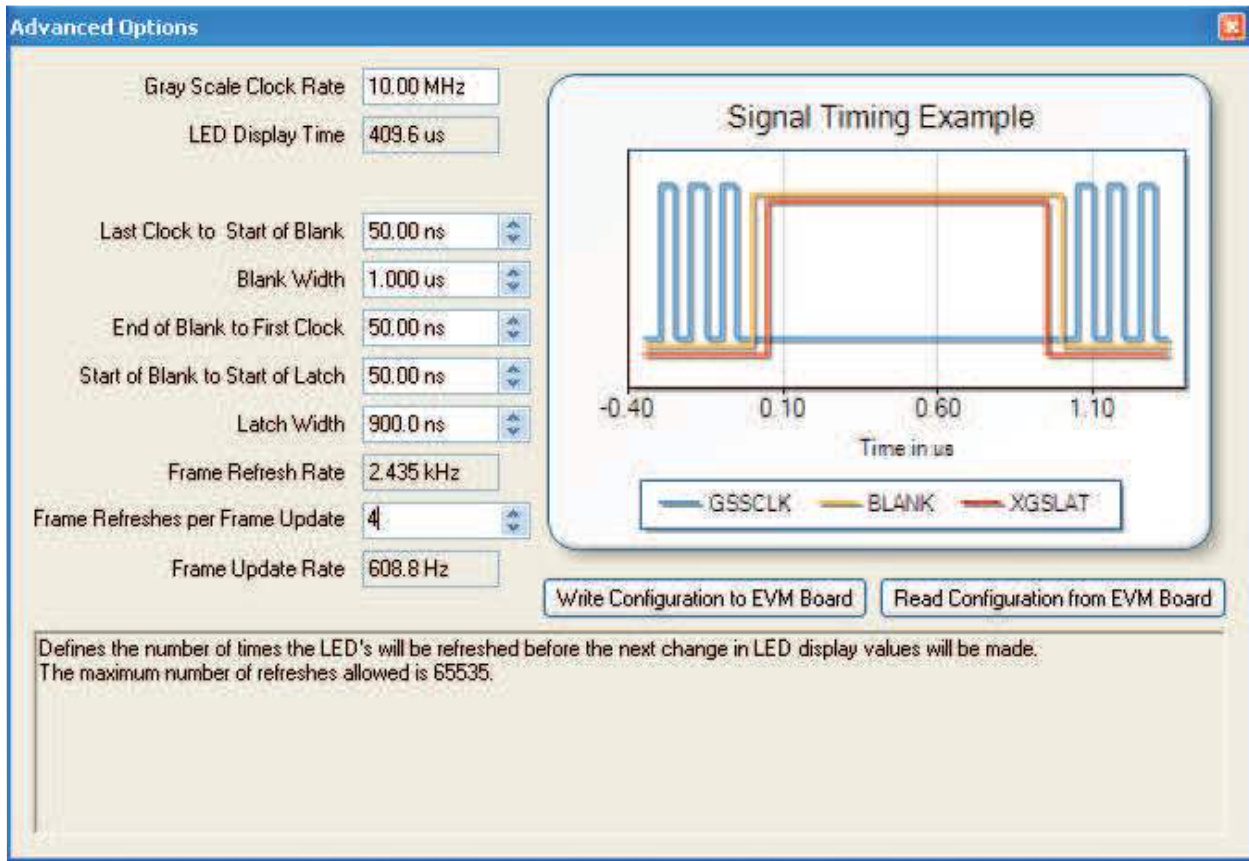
Advanced Options

Gray Scale Clock Rate 10.00 MHz
LED Display Time 409.6 us

Last Clock to Start of Blank 50.00 ns
Blank Width 1.000 us
End of Blank to First Clock 50.00 ns
Start of Blank to Start of Latch 50.00 ns
Latch Width 900.0 ns
Frame Refresh Rate 2.435 kHz
Frame Refreshes per Frame Update 4
Frame Update Rate 608.8 Hz

Signal Timing Example

-0.40 0.10 0.60 1.10

Time in us

GSSCLK BLANK XGSLAT

Write Configuration to EVM Board
Read Configuration from EVM Board

Defines the number of times the LED's will be refreshed before the next change in LED display values will be made.
The maximum number of refreshes allowed is 65535.